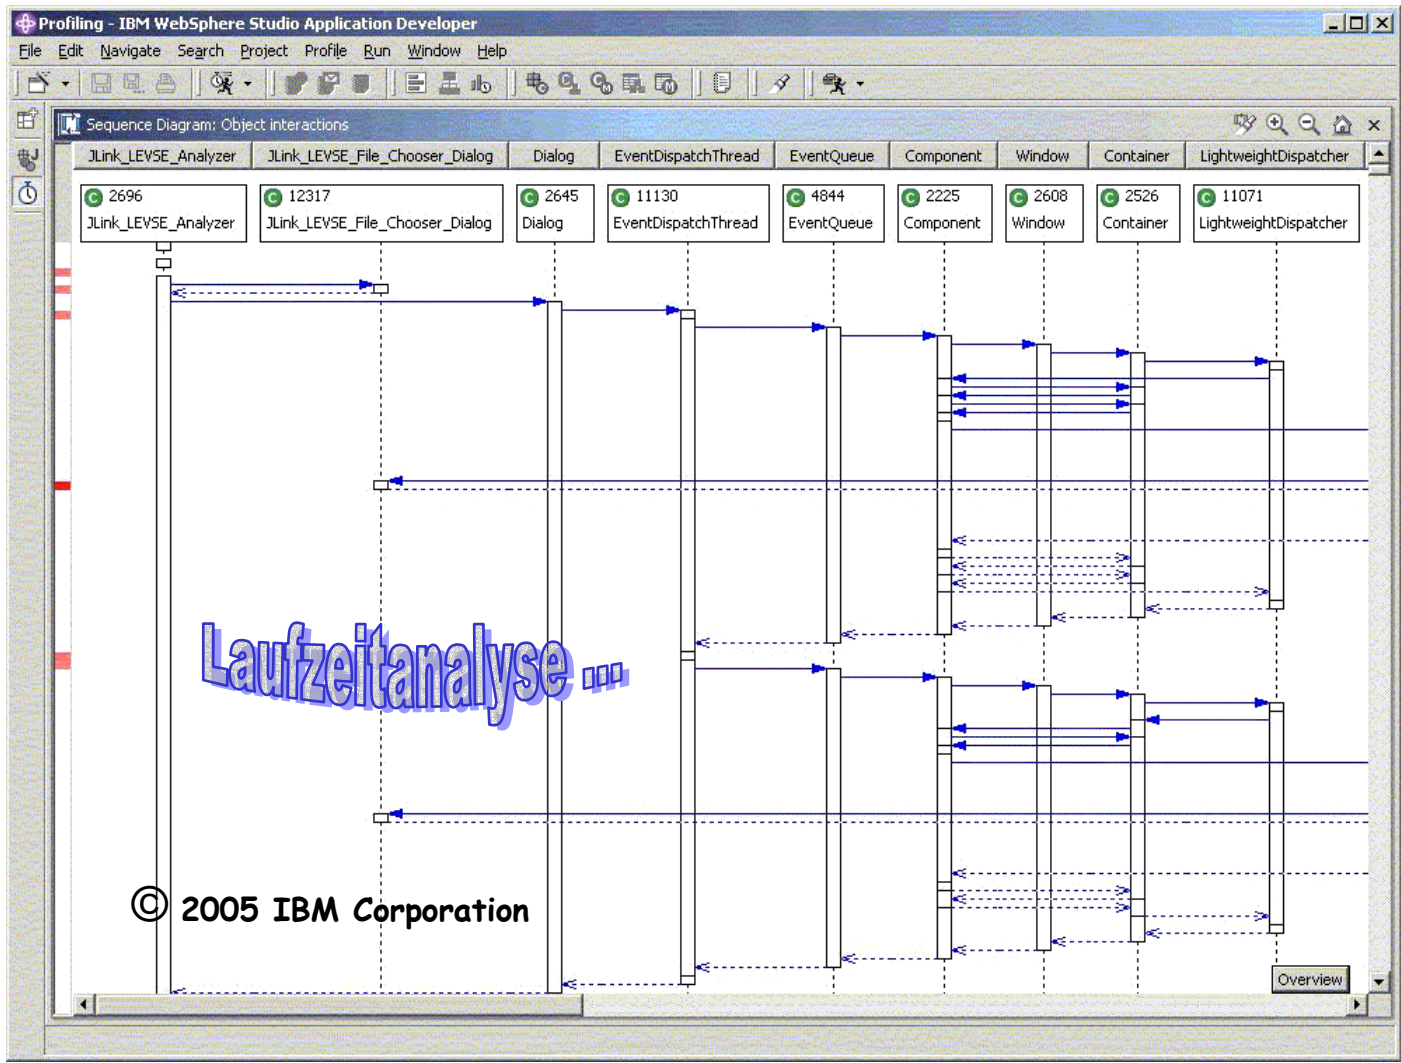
Profiling - IBM WebSphere Studio Application Developer

File Edit Navigate Search Project Profile Run Window Help

Sequence Diagram: Object interactions

| JLink_LEVSE_Analyzer | JLink_LEVSE_File_Chooser_Dialog | Dialog | EventDispatchThread | EventQueue | Component | Window | Container | LightweightDispatcher |
|---|---|---|---|---|---|---|---|---|

C 2696 JLink_LEVSE_Analyzer

C 12317 JLink_LEVSE_File_Chooser_Dialog

C 2645 Dialog

C 11130 EventDispatchThread

C 4844 EventQueue

C 2225 Component

C 2608 Window

C 2526 Container

C 11071 LightweightDispatcher

Laufzeitanalyse ...

© 2005 IBM Corporation

Overview